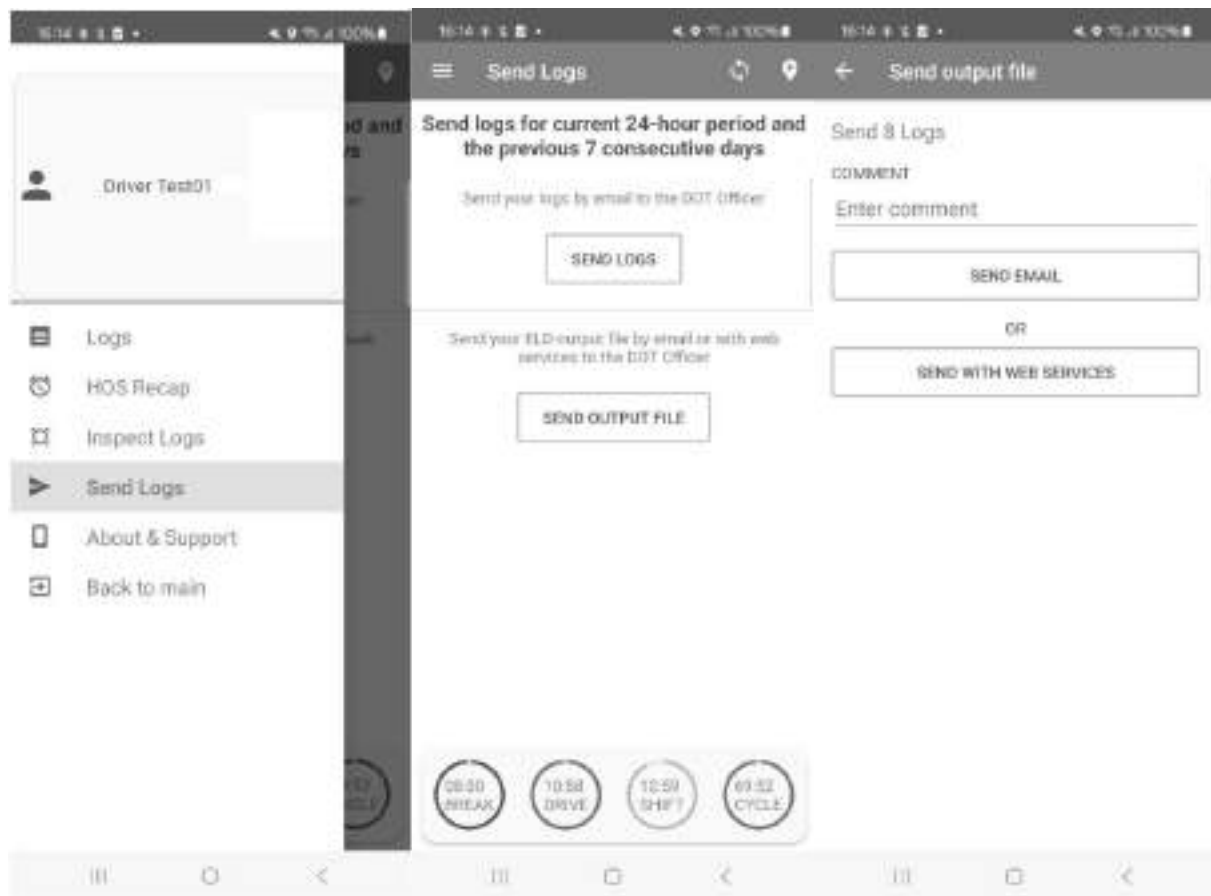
16:14 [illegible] 100%

Driver Test01

d and
s

Logs

HOS Recap

Inspect Logs

Send Logs

About & Support

Back to main

16:14 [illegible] 100%

Send Logs

Send logs for current 24-hour period and the previous 7 consecutive days

Send your logs by email to the DOT Officer

SEND LOGS

Send your ELD output file by email or with web services to the DOT Officer

SEND OUTPUT FILE

08:00 BREAK

10:58 DRIVE

12:59 SHIFT

69:52 CYCLE

16:14 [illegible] 100%

Send output file

Send 8 Logs

COMMENT

Enter comment

SEND EMAIL

OR

SEND WITH WEB SERVICES